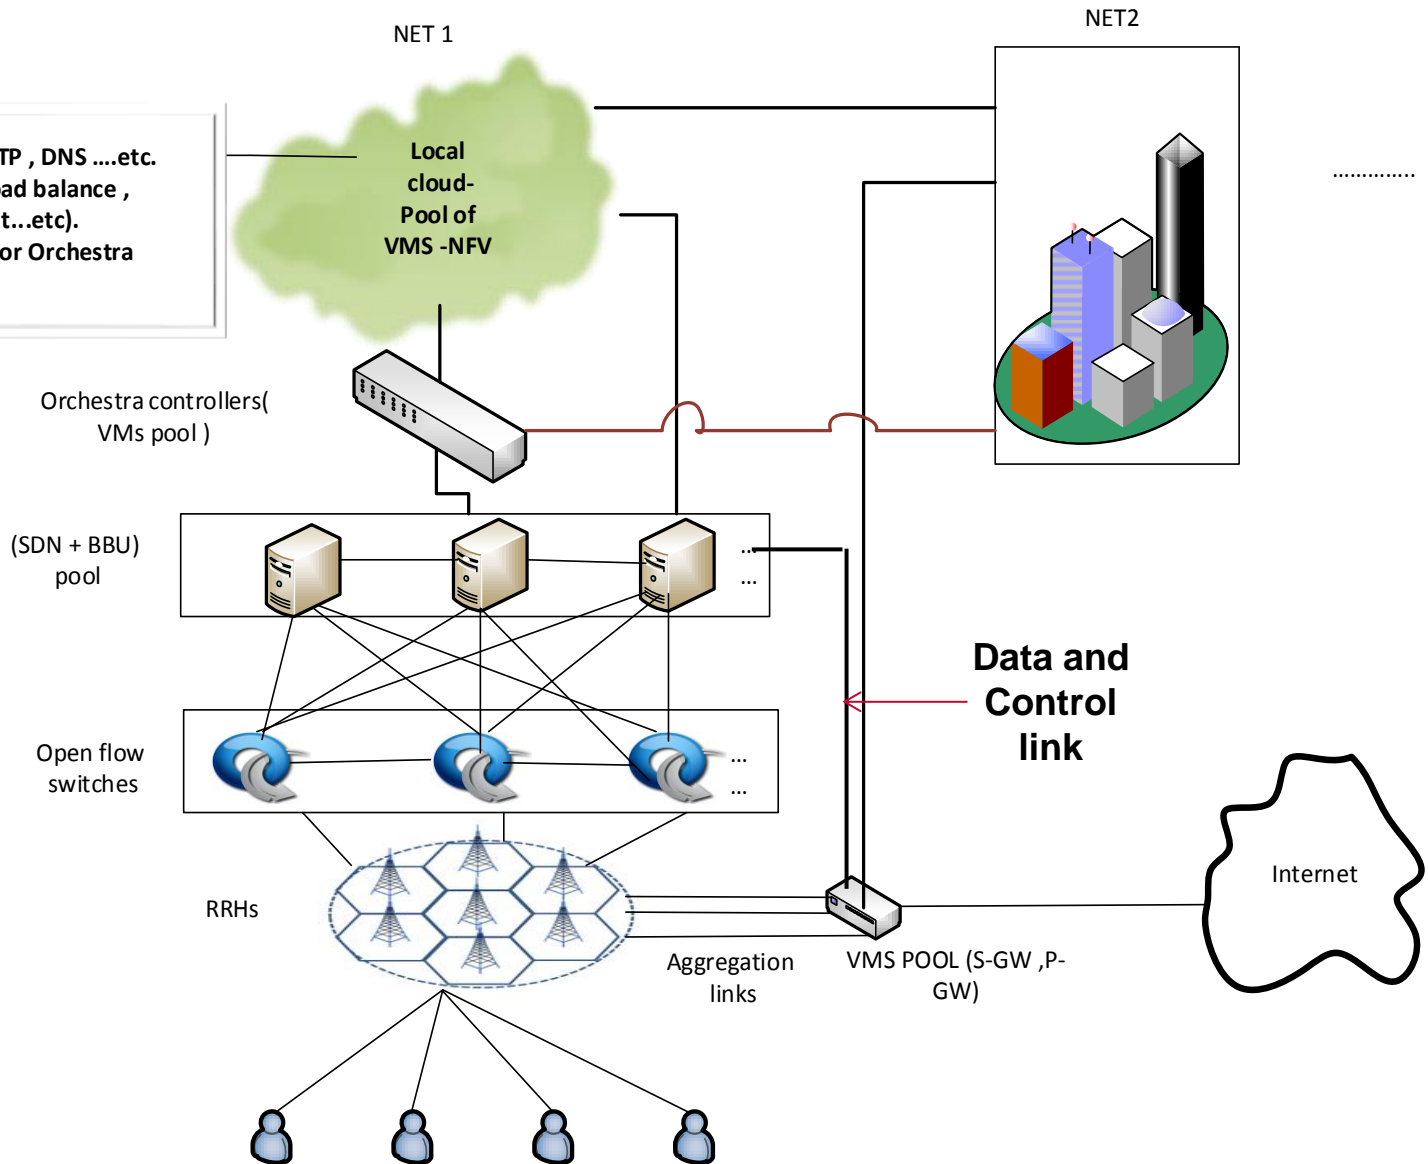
NET 1

NET2

TP , DNS ….etc.
ad balance ,
t…etc).
or Orchestra

Local cloud-
Pool of
VMS -NFV

…………..

Orchestra controllers(
VMs pool )

(SDN + BBU)
pool

…
…

Data and
Control
link

Open flow
switches

…
…

Internet

RRHs

Aggregation
links

VMS POOL (S-GW ,P-GW)